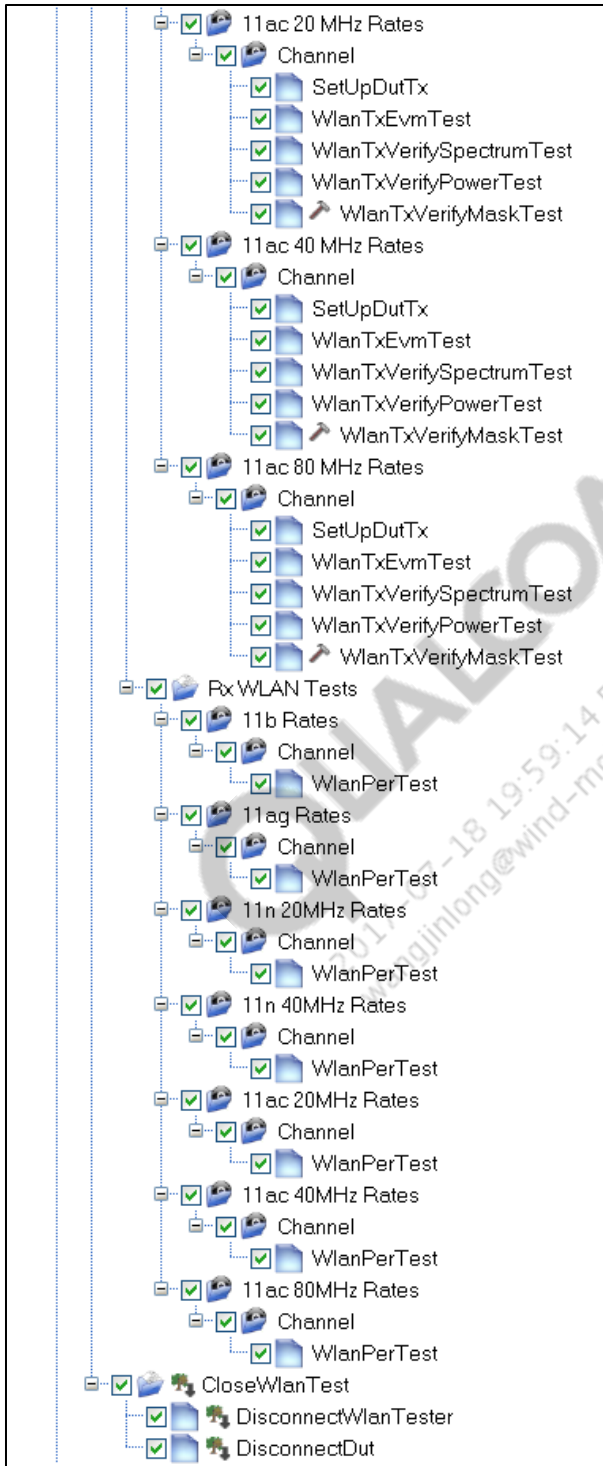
11ac 20 MHz Rates
Channel
SetUpDutTx
WlanTxEvmTest
WlanTxVerifySpectrumTest
WlanTxVerifyPowerTest
WlanTxVerifyMaskTest
11ac 40 MHz Rates
Channel
SetUpDutTx
WlanTxEvmTest
WlanTxVerifySpectrumTest
WlanTxVerifyPowerTest
WlanTxVerifyMaskTest
11ac 80 MHz Rates
Channel
SetUpDutTx
WlanTxEvmTest
WlanTxVerifySpectrumTest
WlanTxVerifyPowerTest
WlanTxVerifyMaskTest
Rx WLAN Tests
11b Rates
Channel
WlanPerTest
11ag Rates
Channel
WlanPerTest
11n 20MHz Rates
Channel
WlanPerTest
11n 40MHz Rates
Channel
WlanPerTest
11ac 20MHz Rates
Channel
WlanPerTest
11ac 40MHz Rates
Channel
WlanPerTest
11ac 80MHz Rates
Channel
WlanPerTest
CloseWlanTest
DisconnectWlanTester
DisconnectDut
2017-07-18 19:59:14 wangjinlong@wind-mo